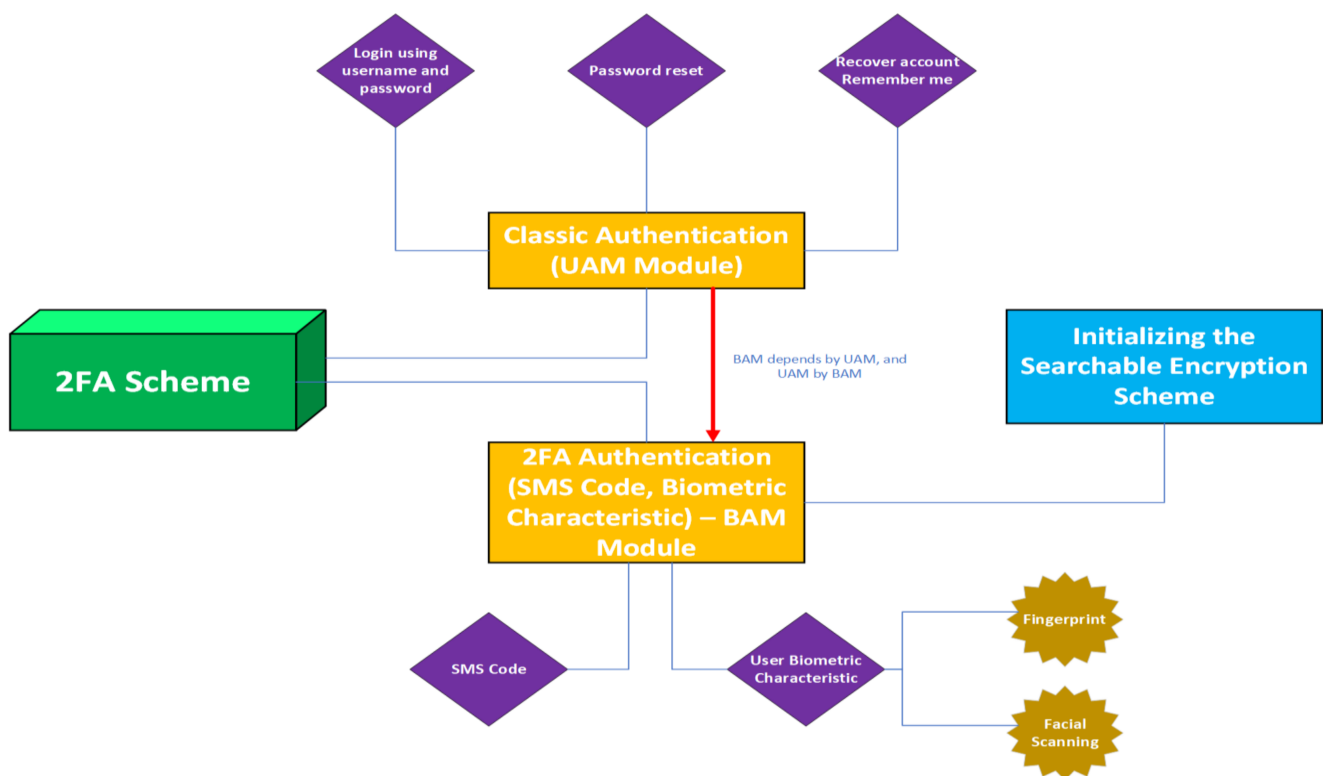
Login using username and password

Password reset

Recover account Remember me

Classic Authentication (UAM Module)

2FA Scheme

BAM depends by UAM, and UAM by BAM

Initializing the Searchable Encryption Scheme

2FA Authentication (SMS Code, Biometric Characteristic) – BAM Module

Fingerprint

SMS Code

User Biometric Characteristic

Facial Scanning